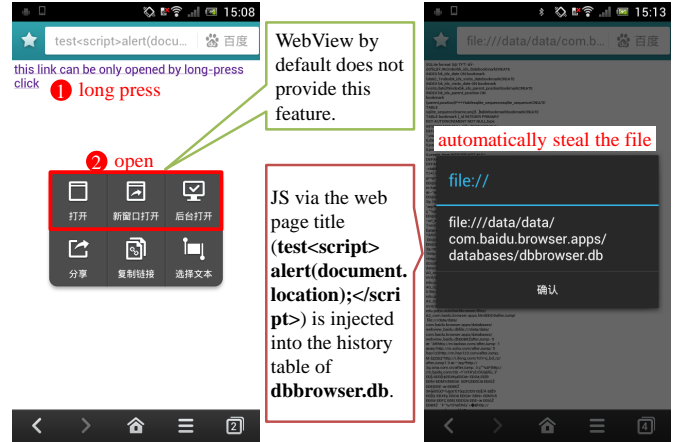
15:08

test<script>alert(docu... 百度

this link can be only opened by long-press click

1 long press

2 open

打开 新窗口打开 后台打开

分享 复制链接 选择文本

WebView by default does not provide this feature.

JS via the web page title (**test<script> alert(document. location);</script>**) is injected into the history table of **dbbrowser.db**.

15:13

file:///data/data/com.b... 百度

automatically steal the file

file://

file:///data/data/com.baidu.browser.apps/databases/dbbrowser.db

确认

2

4